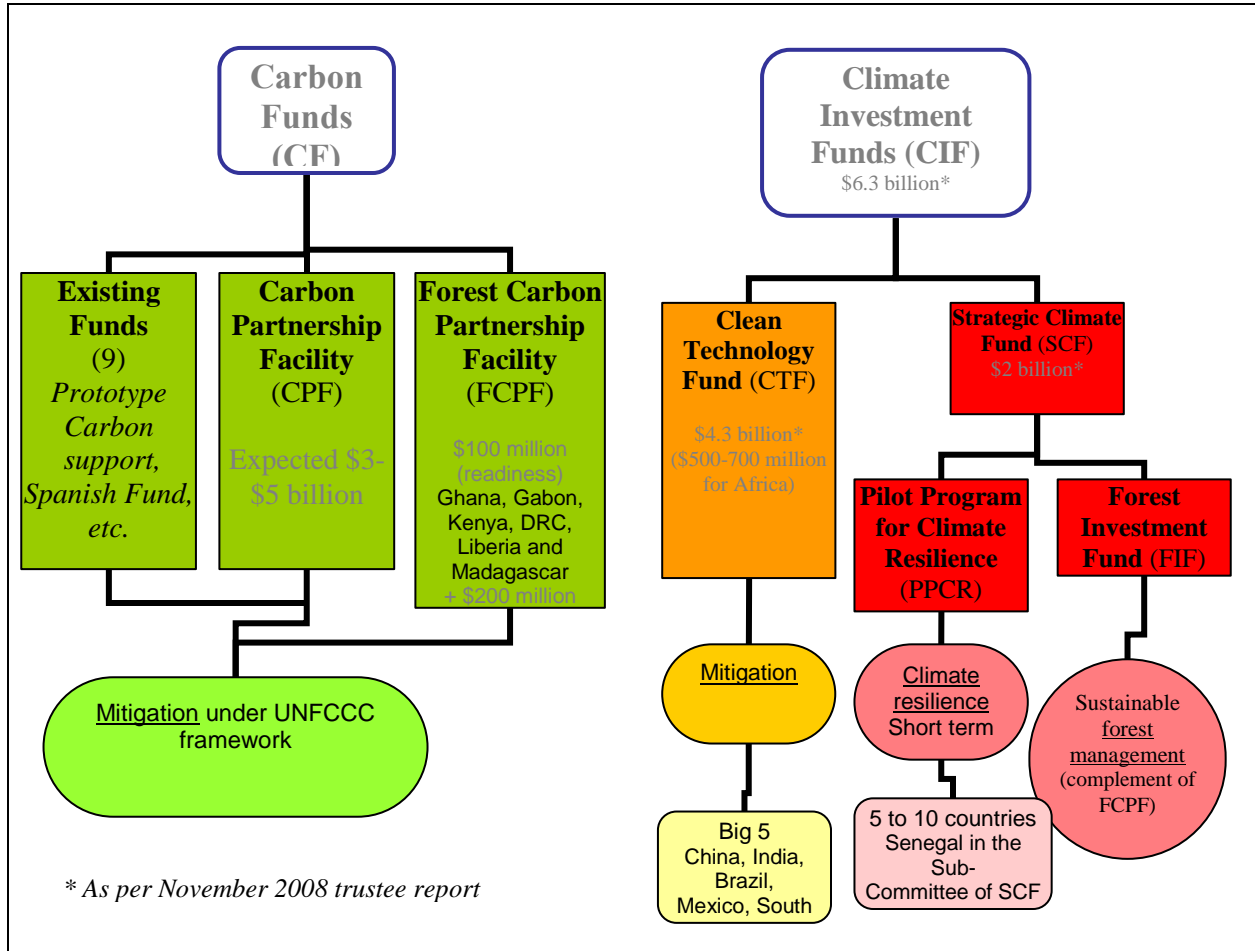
Carbon Funds (CF)

Existing Funds (9) *Prototype Carbon support, Spanish Fund, etc.*

Carbon Partnership Facility (CPF) Expected \$3-\$5 billion

Forest Carbon Partnership Facility (FCPF) \$100 million (readiness) Ghana, Gabon, Kenya, DRC, Liberia and Madagascar + \$200 million

Mitigation under UNFCCC framework

Climate Investment Funds (CIF) \$6.3 billion*

Clean Technology Fund (CTF) \$4.3 billion* (\$500-700 million for Africa)

Strategic Climate Fund (SCF) \$2 billion*

Pilot Program for Climate Resilience (PPCR)

Forest Investment Fund (FIF)

Mitigation

Climate resilience Short term

Sustainable forest management (complement of FCPF)

Big 5 China, India, Brazil, Mexico, South

5 to 10 countries Senegal in the Sub-Committee of SCF

* As per November 2008 trustee report